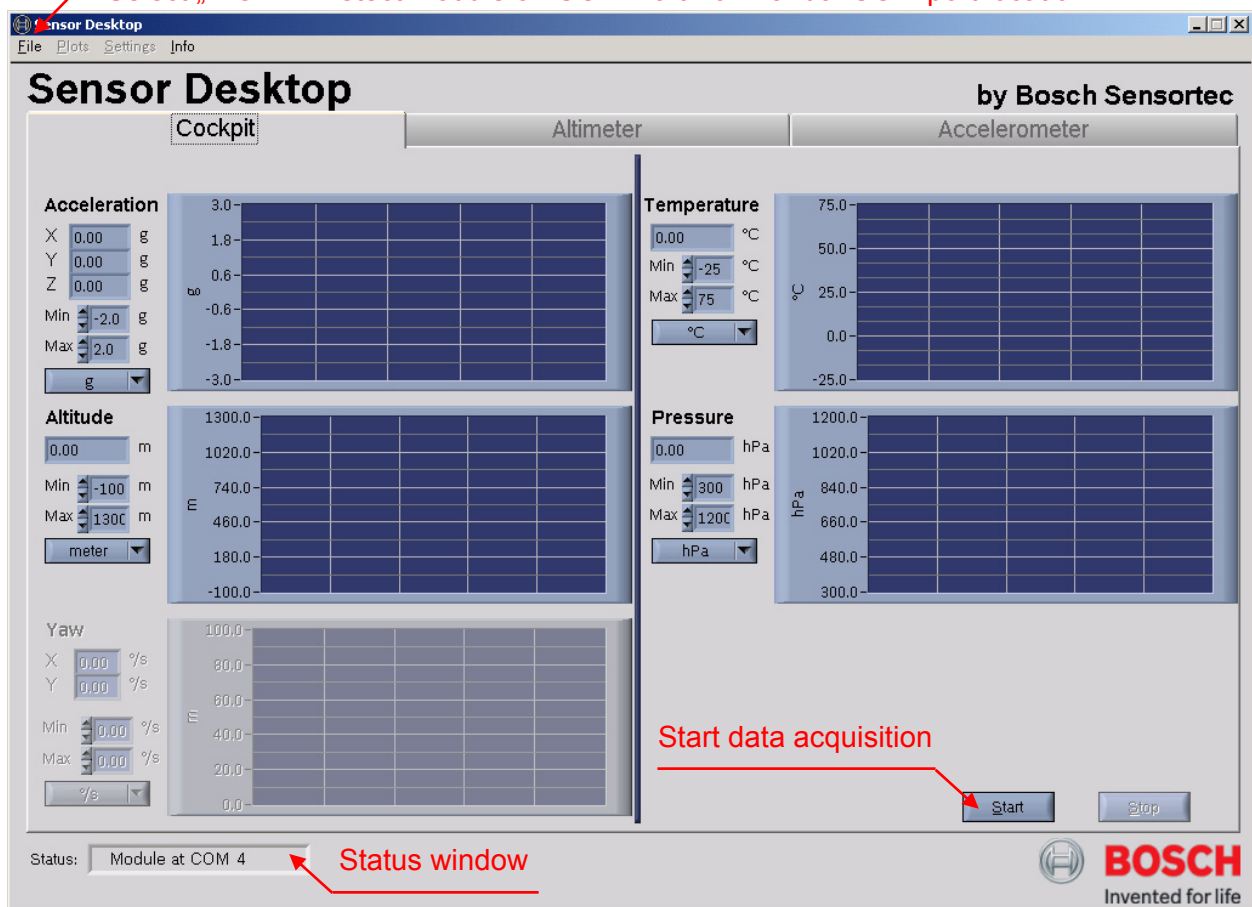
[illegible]

Sensor Desktop

File Plots Settings Info

Sensor Desktop

by Bosch Sensortec

Cockpit

Altimeter

Accelerometer

Acceleration

X 0.00 g
Y 0.00 g
Z 0.00 g
Min -2.0 g
Max 2.0 g
g

3.0
1.8
0.6
-0.6
-1.8
-3.0
g

Altitude

0.00 m
Min -100 m
Max 1300 m
meter

1300.0
1020.0
740.0
460.0
180.0
-100.0
m

Yaw

X 0.00 °/s
Y 0.00 °/s
Min 0.00 °/s
Max 0.00 °/s
°/s

100.0
80.0
60.0
40.0
20.0
0.0
m

Temperature

0.00 °C
Min -25 °C
Max 75 °C
°C

75.0
50.0
25.0
0.0
-25.0
°C

Pressure

0.00 hPa
Min 300 hPa
Max 1200 hPa
hPa

1200.0
1020.0
840.0
660.0
480.0
300.0
hPa

Start data acquisition

Start

Stop

Status: Module at COM 4

Status window

BOSCH

Invented for life